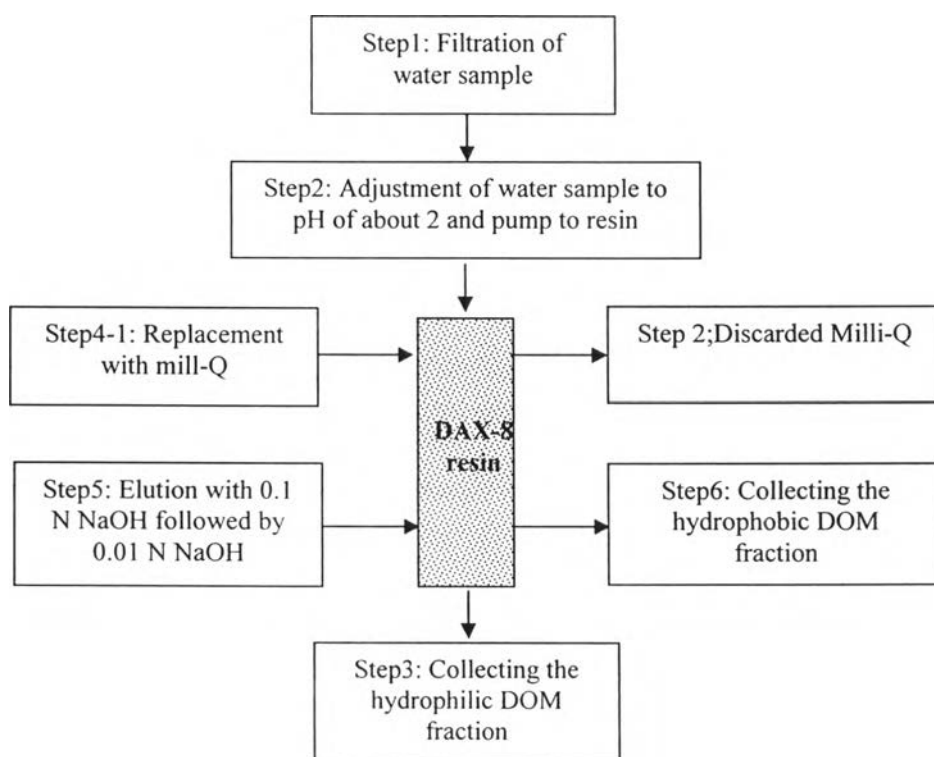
Step1: Filtration of water sample

Step2: Adjustment of water sample to pH of about 2 and pump to resin

Step4-1: Replacement with mill-Q

DAX-8 resin

Step 2;Discarded Milli-Q

Step5: Elution with 0.1 N NaOH followed by 0.01 N NaOH

Step6: Collecting the hydrophobic DOM fraction

Step3: Collecting the hydrophilic DOM fraction